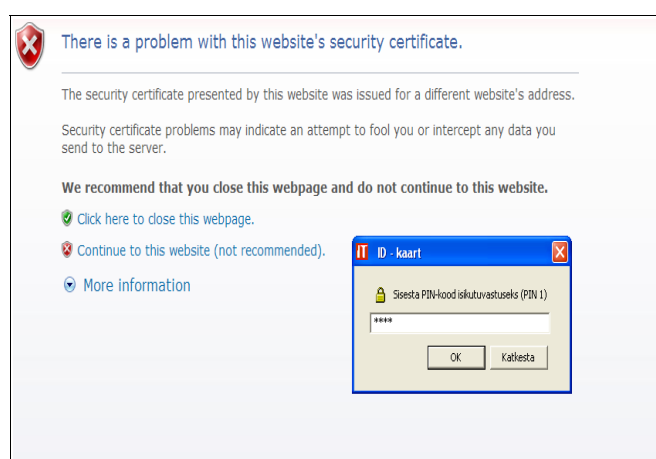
There is a problem with this website's security certificate.

The security certificate presented by this website was issued for a different website's address.

Security certificate problems may indicate an attempt to fool you or intercept any data you send to the server.

We recommend that you close this webpage and do not continue to this website.

Click here to close this webpage.

Continue to this website (not recommended).

More information

IT ID - kaart

Sisesta PIN-kood isikutuvastuseks (PIN 1)

****

OK

Katkesta